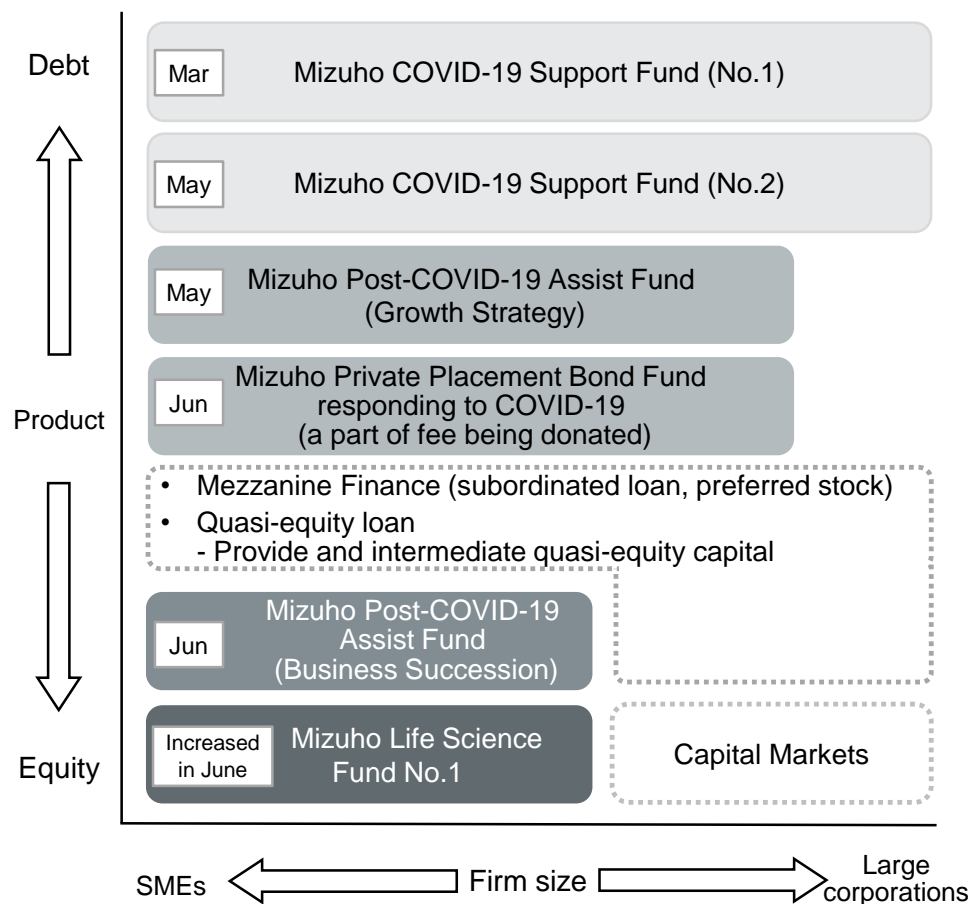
Debt

Product

Equity

Mar Mizuho COVID-19 Support Fund (No.1)

May Mizuho COVID-19 Support Fund (No.2)

May Mizuho Post-COVID-19 Assist Fund (Growth Strategy)

Jun Mizuho Private Placement Bond Fund responding to COVID-19 (a part of fee being donated)

• Mezzanine Finance (subordinated loan, preferred stock)
• Quasi-equity loan
- Provide and intermediate quasi-equity capital

Jun Mizuho Post-COVID-19 Assist Fund (Business Succession)

Increased in June Mizuho Life Science Fund No.1

Capital Markets

SMEs Firm size Large corporations